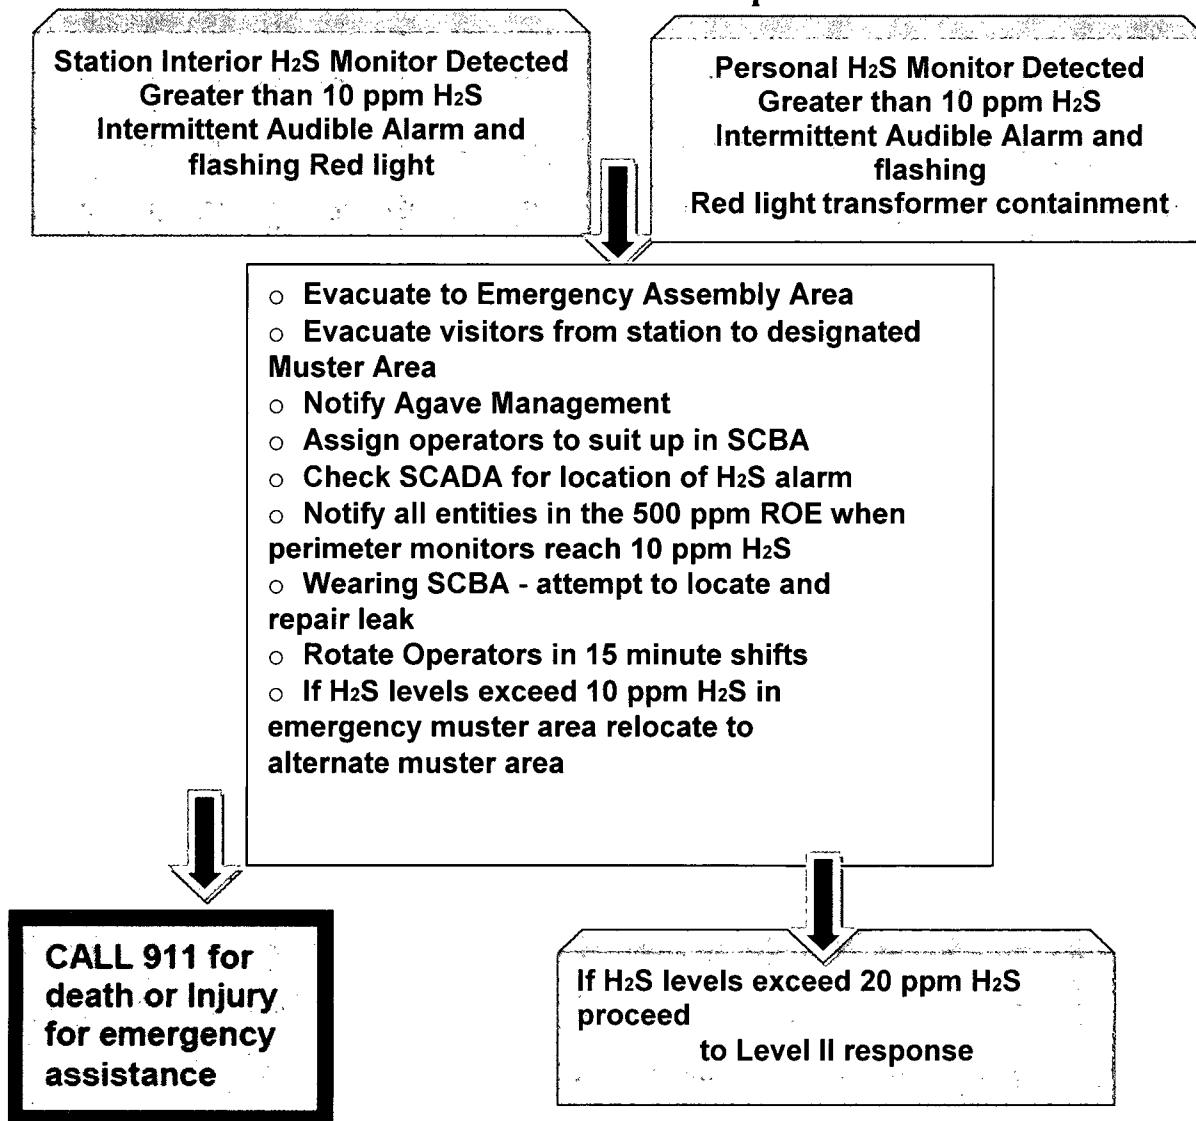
Station Interior $H_2S$ Monitor Detected Greater than 10 ppm $H_2S$ Intermittent Audible Alarm and flashing Red light

Personal $H_2S$ Monitor Detected Greater than 10 ppm $H_2S$ Intermittent Audible Alarm and flashing Red light transformer containment

○ Evacuate to Emergency Assembly Area
○ Evacuate visitors from station to designated Muster Area
○ Notify Agave Management
○ Assign operators to suit up in SCBA
○ Check SCADA for location of $H_2S$ alarm
○ Notify all entities in the 500 ppm ROE when perimeter monitors reach 10 ppm $H_2S$
○ Wearing SCBA - attempt to locate and repair leak
○ Rotate Operators in 15 minute shifts
○ If $H_2S$ levels exceed 10 ppm $H_2S$ in emergency muster area relocate to alternate muster area

CALL 911 for death or Injury for emergency assistance

If $H_2S$ levels exceed 20 ppm $H_2S$ proceed to Level II response